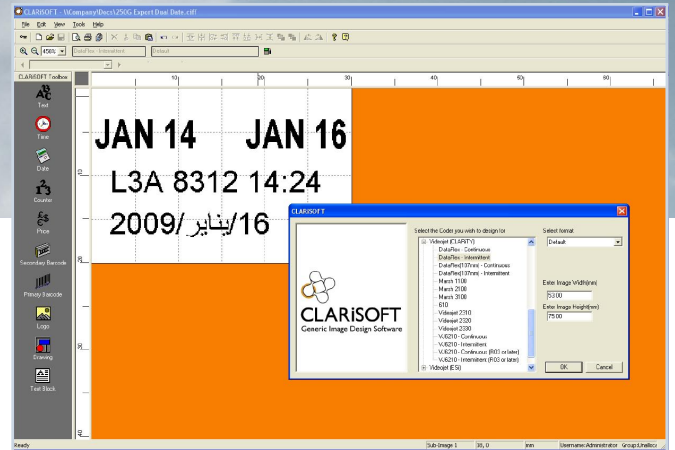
CLARiSOFT - \Company\Docs\250G Expert Dual Date.clf

File Edit View Tools Help

450% DataFlex - Intermittent Default

CLARiSOFT Toolbox

Text

Time

Date

Counter

Price

Secondary Barcode

Primary Barcode

Logo

Drawing

Text Block

10 20 30 40 50 60 70 80

JAN 14 JAN 16

L3A 8312 14:24

2009/يناير/16

CLARiSOFT

CLARiSOFT
Generic Image Design Software

Select the Coder you wish to design for

Videojet (CLARiTY)
DataFlex - Continuous
DataFlex - Intermittent
DataFlex(107mm) - Continuous
DataFlex(107mm) - Intermittent
Marsh 1100
Marsh 2100
Marsh 3100
610
Videojet 2310
Videojet 2320
Videojet 2330
VJ6210 - Continuous
VJ6210 - Intermittent
VJ6210 - Continuous (R03 or later)
VJ6210 - Intermittent (R03 or later)
Videojet (ESi)

Select format
Default

Enter Image Width(mm)
53.00

Enter Image Height(mm)
75.00

OK Cancel

Ready Sub-Image 1 38, 0 mm Username:Administrator Group:Unallocc